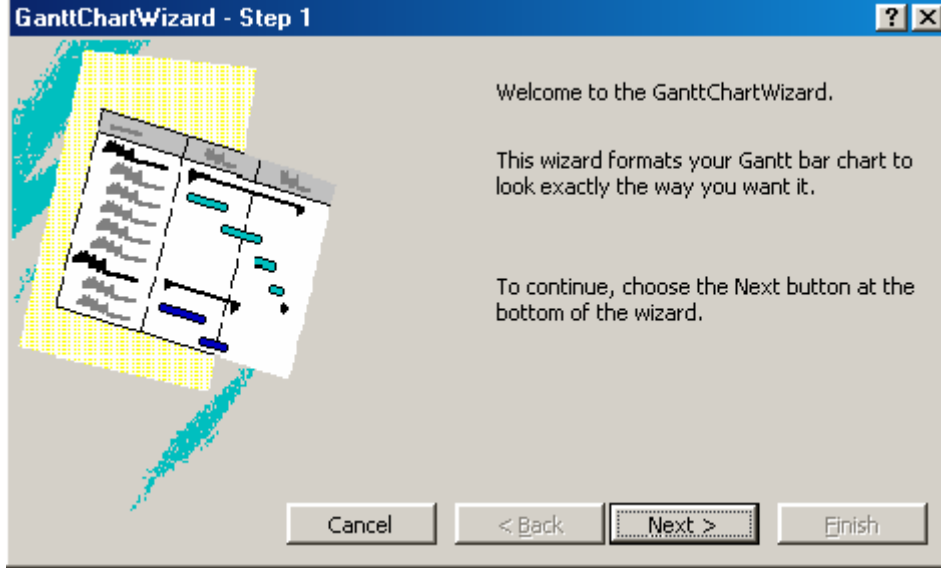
GanttChartWizard - Step 1

?

Welcome to the GanttChartWizard.

This wizard formats your Gantt bar chart to look exactly the way you want it.

To continue, choose the Next button at the bottom of the wizard.

Cancel

< Back

Next >

Finish